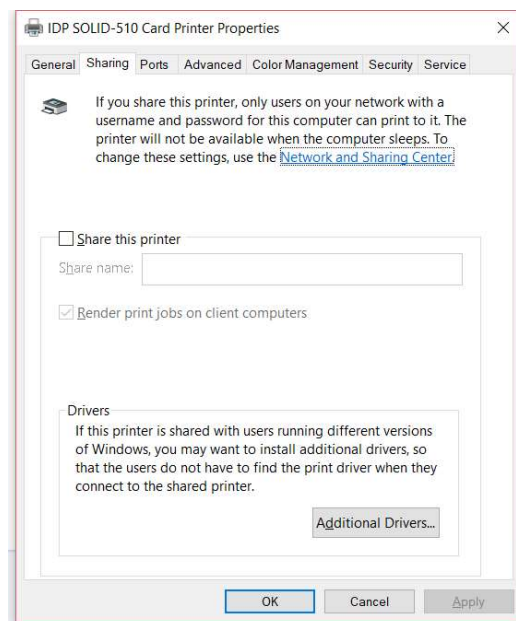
IDP SOLID-510 Card Printer Properties

×

General | Sharing | Ports | Advanced | Color Management | Security | Service

If you share this printer, only users on your network with a username and password for this computer can print to it. The printer will not be available when the computer sleeps. To change these settings, use the Network and Sharing Center.

Share this printer

Share name:

Render print jobs on client computers

Drivers

If this printer is shared with users running different versions of Windows, you may want to install additional drivers, so that the users do not have to find the print driver when they connect to the shared printer.

Additional Drivers...

OK | Cancel | Apply